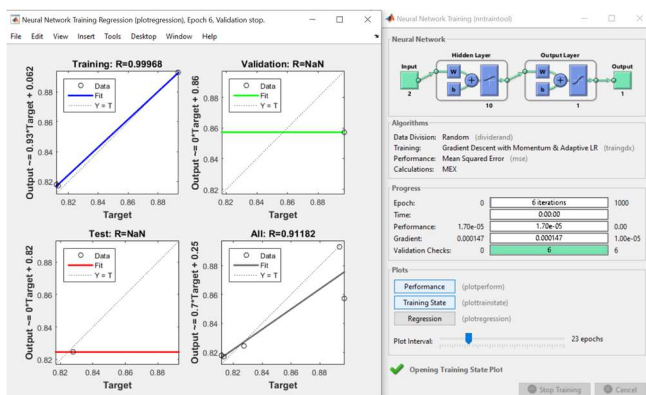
Neural Network Training Regression (plotregression), Epoch 6, Validation stop.

File Edit View Insert Tools Desktop Window Help

Training: R=0.99968

Output ~= 0.93*Target + 0.062

0.88
0.86
0.84
0.82

0.82 0.84 0.86 0.88

Target

Data
Fit
Y = T

Validation: R=NaN

Output ~= 0*Target + 0.86

0.88
0.86
0.84
0.82

0.82 0.84 0.86 0.88

Target

Data
Fit
Y = T

Test: R=NaN

Output ~= 0*Target + 0.82

0.88
0.86
0.84
0.82

0.82 0.84 0.86 0.88

Target

Data
Fit
Y = T

All: R=0.91182

Output ~= 0.7*Target + 0.25

0.88
0.86
0.84
0.82

0.82 0.84 0.86 0.88

Target

Data
Fit
Y = T

Neural Network Training (nntraintool)

Neural Network

Hidden Layer

Output Layer

Input

Output

w

b

w

b

2

10

1

1

Algorithms

Data Division: Random (dividerand)
Training: Gradient Descent with Momentum & Adaptive LR (traingdx)
Performance: Mean Squared Error (mse)
Calculations: MEX

Progress

| | | | |
|---|---|---|---|
| Epoch: | 0 | 6 iterations | 1000 |
| Time: | | 0:00:00 | |
| Performance: | 1.70e-05 | 1.70e-05 | 0.00 |
| Gradient: | 0.000147 | 0.000147 | 1.00e-05 |
| Validation Checks: | 0 | 6 | 6 |

Plots

Performance (plotperform)
Training State (plottrainstate)
Regression (plotregression)

Plot Interval: 23 epochs

Opening Training State Plot

Stop Training

Cancel